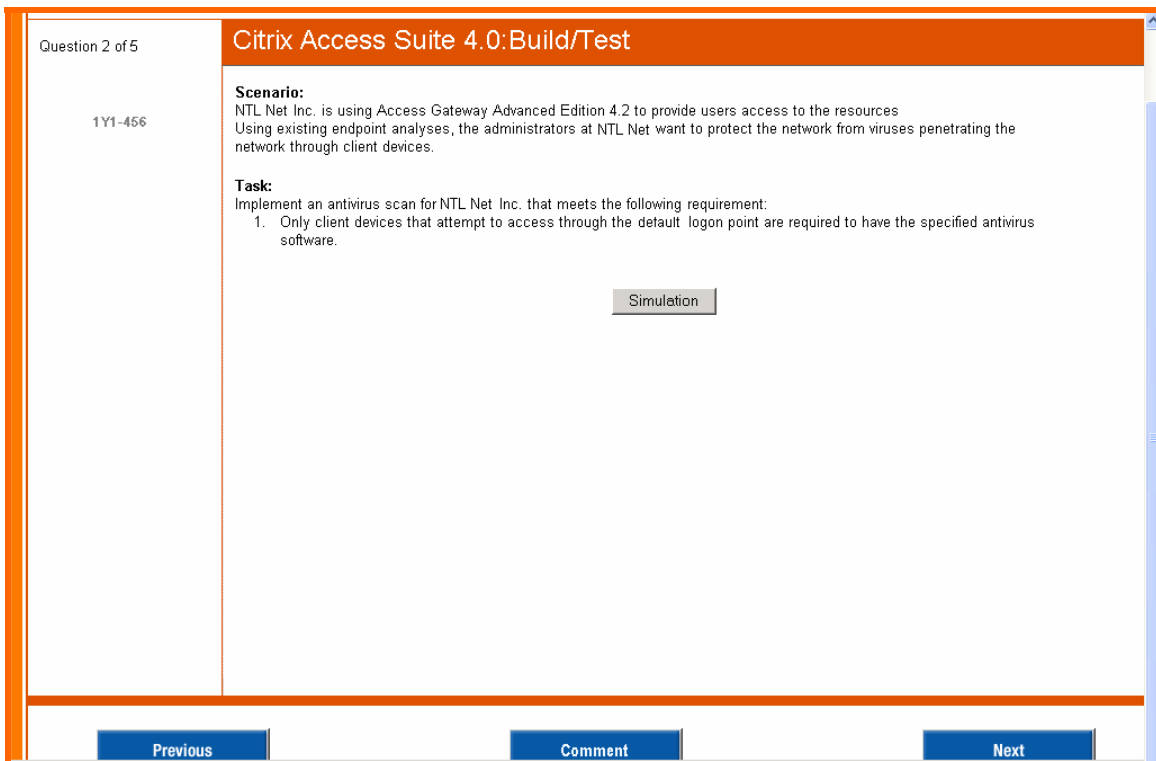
Question 2 of 5

1Y1-456

Citrix Access Suite 4.0:Build/Test

Scenario:
NTL Net Inc. is using Access Gateway Advanced Edition 4.2 to provide users access to the resources
Using existing endpoint analyses, the administrators at NTL Net want to protect the network from viruses penetrating the network through client devices.

Task:
Implement an antivirus scan for NTL Net Inc. that meets the following requirement:
1. Only client devices that attempt to access through the default logon point are required to have the specified antivirus software.

Simulation

Previous

Comment

Next